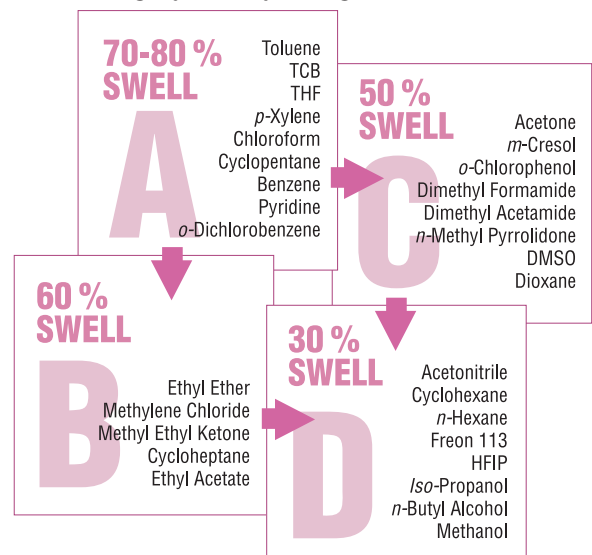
70-80 %
SWELL
A
Toluene
TCB
THF
p-Xylene
Chloroform
Cyclopentane
Benzene
Pyridine
o-Dichlorobenzene

50 %
SWELL
C
Acetone
m-Cresol
o-Chlorophenol
Dimethyl Formamide
Dimethyl Acetamide
n-Methyl Pyrrolidone
DMSO
Dioxane

60 %
SWELL
B
Ethyl Ether
Methylene Chloride
Methyl Ethyl Ketone
Cycloheptane
Ethyl Acetate

30 %
SWELL
D
Acetonitrile
Cyclohexane
n-Hexane
Freon 113
HFIP
Iso-Propanol
n-Butyl Alcohol
Methanol